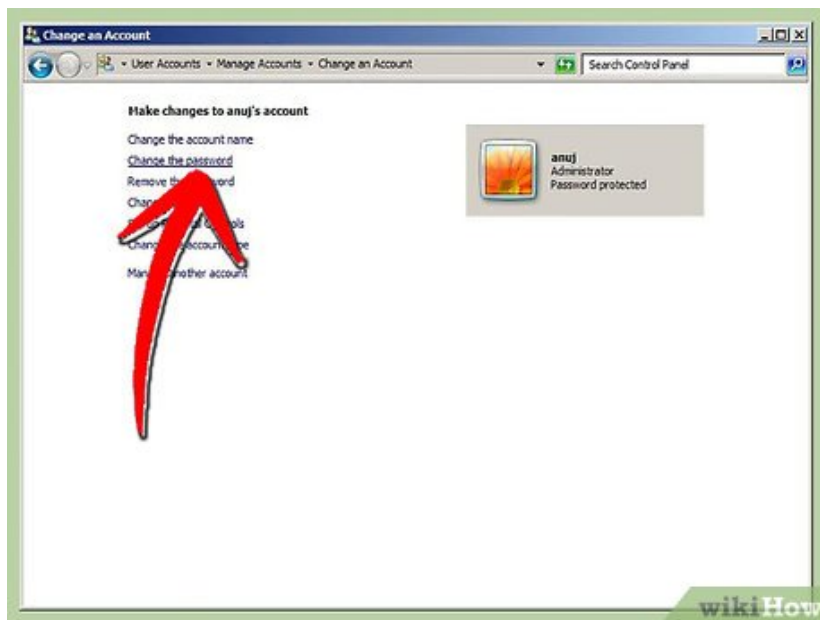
Change an Account

User Accounts ▸ Manage Accounts ▸ Change an Account

Search Control Panel

Make changes to anuj's account

Change the account name

Change the password

Remove the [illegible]word

Chan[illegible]

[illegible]ls

Chang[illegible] account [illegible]pe

Man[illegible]other account

anuj
Administrator
Password protected

wikiHow